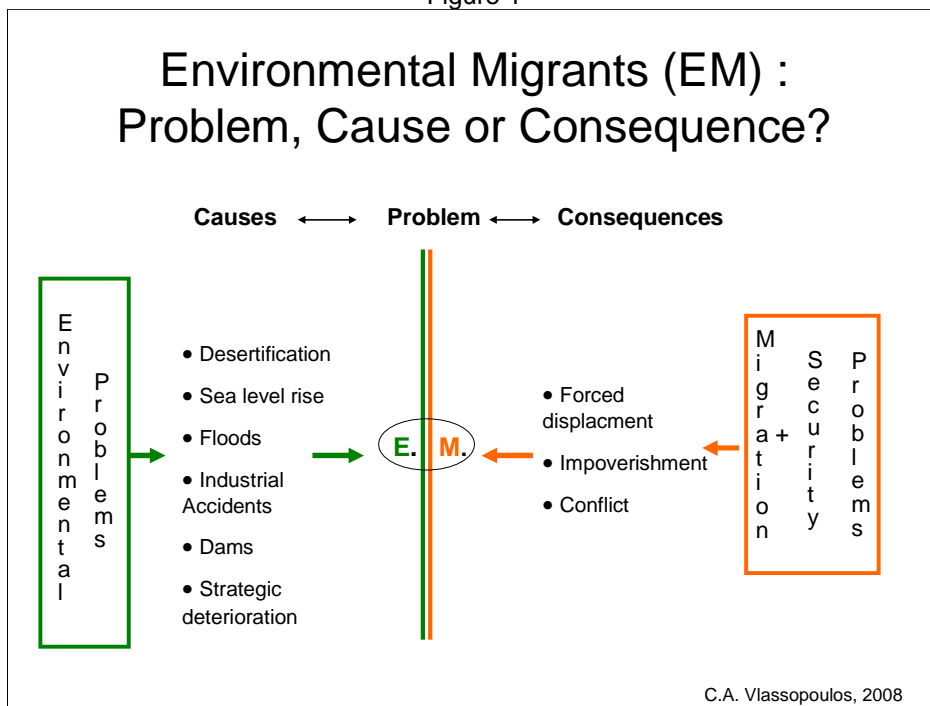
Figure 1

Environmental Migrants (EM) : Problem, Cause or Consequence?

Causes ⟷ Problem ⟷ Consequences

Environmental Problems

• Desertification
• Sea level rise
• Floods
• Industrial Accidents
• Dams
• Strategic deterioration

E. M.

• Forced displacment
• Impoverishment
• Conflict

Migration + Security Problems

C.A. Vlassopoulos, 2008